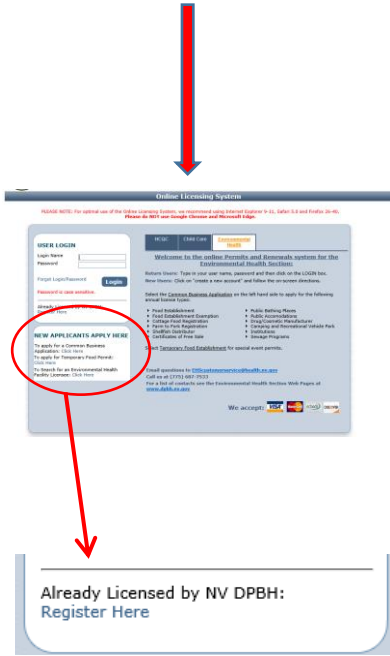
Online Licensing System

PLEASE NOTE: For optimal use of the Online Licensing System, we recommend using Internet Explorer 9-11, Safari 5.0 and Firefox 26-40. Please do NOT use Google Chrome and Microsoft Edge.

USER LOGIN

Login Name

Password

Forgot Login/Password

Login

Password is case sensitive.

Already Licensed by NV DPBH: Register Here

NEW APPLICANTS APPLY HERE

To apply for a Common Business Application: Click Here

To apply for Temporary Food Permit: Click Here

To Search for an Environmental Health Facility License: Click Here

HCQC | Child Care | Environmental Health

Welcome to the online Permits and Renewals system for the Environmental Health Section:

Return Users: Type in your user name, password and then click on the LOGIN box.

New Users: Click on "create a new account" and follow the on-screen directions.

Select the Common Business Application on the left hand side to apply for the following annual license types:

• Food Establishment
• Food Establishment Exemption
• Cottage Food Registration
• Farm to Fork Registration
• Shellfish Distributor
• Certificates of Free Sale

• Public Bathing Places
• Public Accomodations
• Drug/Cosmetic Manufacturer
• Camping and Recreational Vehicle Park
• Institutions
• Sewage Programs

Select Temporary Food Establishment for special event permits.

Email questions to EHScustomerservice@health.nv.gov

Call us at (775) 687-7533

For a list of contacts see the Environmental Health Section Web Pages at www.dpbh.nv.gov

We accept:

Already Licensed by NV DPBH:
Register Here